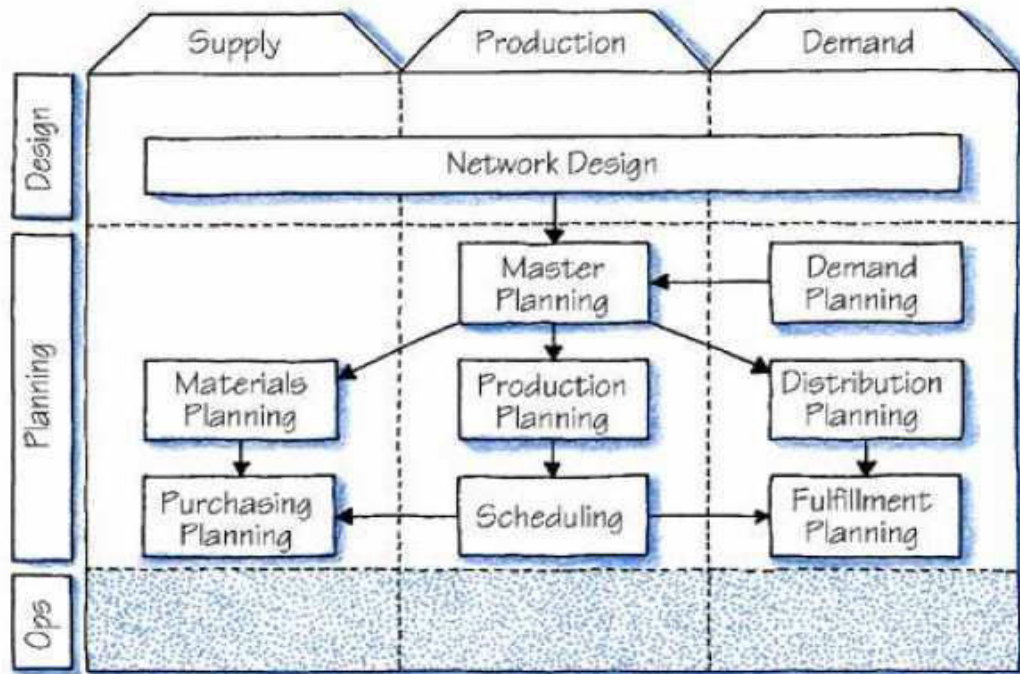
Supply
Production
Demand

Design
Planning
Ops

Network Design

Master Planning

Demand Planning

Materials Planning

Production Planning

Distribution Planning

Purchasing Planning

Scheduling

Fulfillment Planning